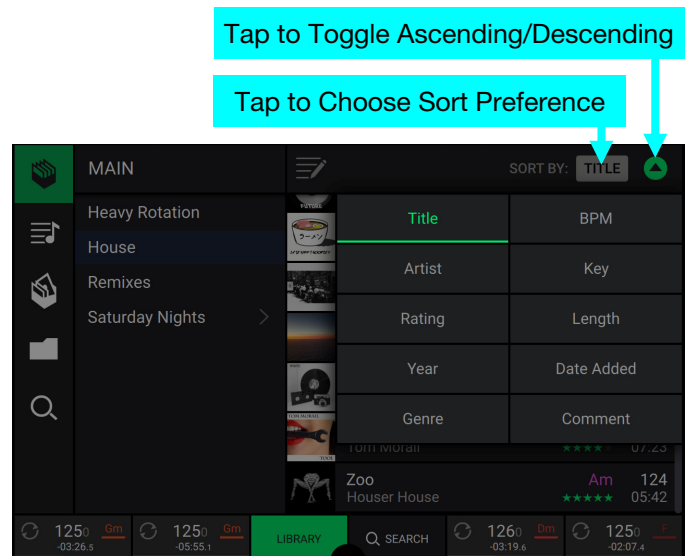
Tap to Toggle Ascending/Descending

Tap to Choose Sort Preference

MAIN

SORT BY: TITLE

Heavy Rotation

House

Remixes

Saturday Nights

| Title | BPM |
|---|---|
| Artist | Key |
| Rating | Length |
| Year | Date Added |
| Genre | Comment |

Tom Morall ★★★★ 07:23

Zoo Am 124
Houser House ★★★★★ 05:42

125.0 Gm -03:26.5
125.0 Gm -05:55.1
LIBRARY
SEARCH
126.0 Dm -03:19.6
125.0 F -02:07.4